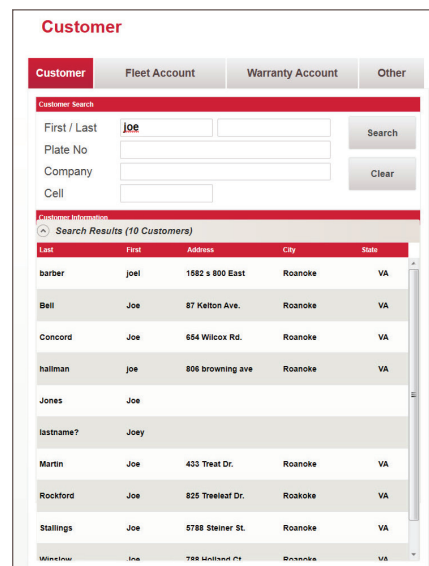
Customer

Customer | Fleet Account | Warranty Account | Other

Customer Search

First / Last joe

Plate No

Company

Cell

Search

Clear

Customer Information

Search Results (10 Customers)

| Last | First | Address | City | State |
|---|---|---|---|---|
| barber | joel | 1582 s 800 East | Roanoke | VA |
| Bell | Joe | 87 Kelton Ave. | Roanoke | VA |
| Concord | Joe | 654 Wilcox Rd. | Roanoke | VA |
| hallman | joe | 806 browning ave | Roanoke | VA |
| Jones | Joe | | | |
| lastname? | Joey | | | |
| Martin | Joe | 433 Treat Dr. | Roanoke | VA |
| Rockford | Joe | 825 Treeleaf Dr. | Roakoke | VA |
| Stallings | Joe | 5788 Steiner St. | Roanoke | VA |
| Winslow | Joe | 788 Holland Ct. | Roanoke | VA |